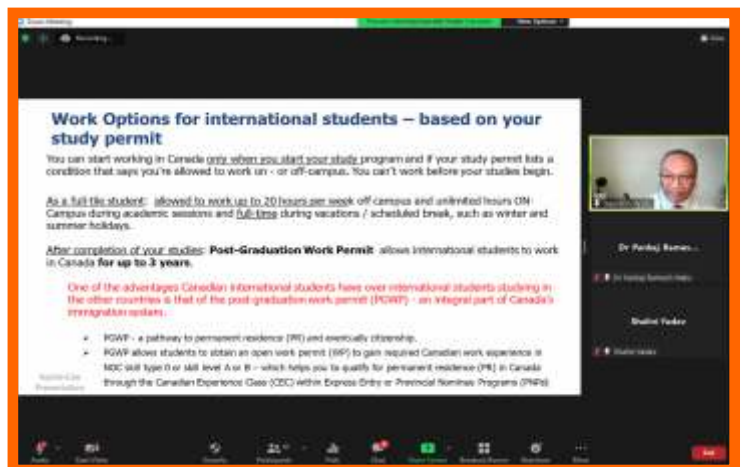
Zoom Meeting

View Options

Recording...

Work Options for international students – based on your study permit

You can start working in Canada only when you start your study program and if your study permit lists a condition that says you're allowed to work on - or off-campus. You can't work before your studies begin.

As a full-tile student: allowed to work up to 20 hours per week off-campus and unlimited hours ON-Campus during academic sessions and full-time during vacations / scheduled break, such as winter and summer holidays.

After completion of your studies: Post-Graduation Work Permit allows international students to work in Canada for up to 3 years.

One of the advantages Canadian international students have over international students studying in the other countries is that of the post-graduation work permit (PGWP) – an integral part of Canada's immigration system.

➢ PGWP - a pathway to permanent residence (PR) and eventually citizenship.

➢ PGWP allows students to obtain an open work permit (WP) to gain required Canadian work experience in NOC skill type 0 or skill level A or B – which helps you to qualify for permanent residence (PR) in Canada through the Canadian Experience Class (CEC) within Express Entry or Provincial Nominee Programs (PNPs).

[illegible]

Dr Pankaj Ramesh...

Shalini Yadav

Audio Start Video Security Participants Polls Chat Share Screen Breakout Rooms Reactions More End